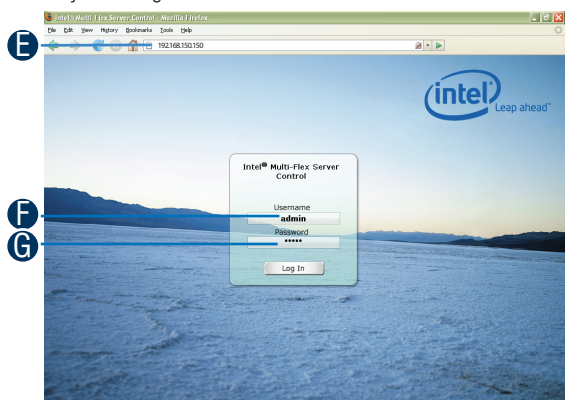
Intel® Multi-Flex Server Control - Mozilla Firefox

File Edit View History Bookmarks Tools Help

E

192.168.150.150

intel Leap ahead™

Intel® Multi-Flex Server Control

F

Username

admin

G

Password

•••••

Log In